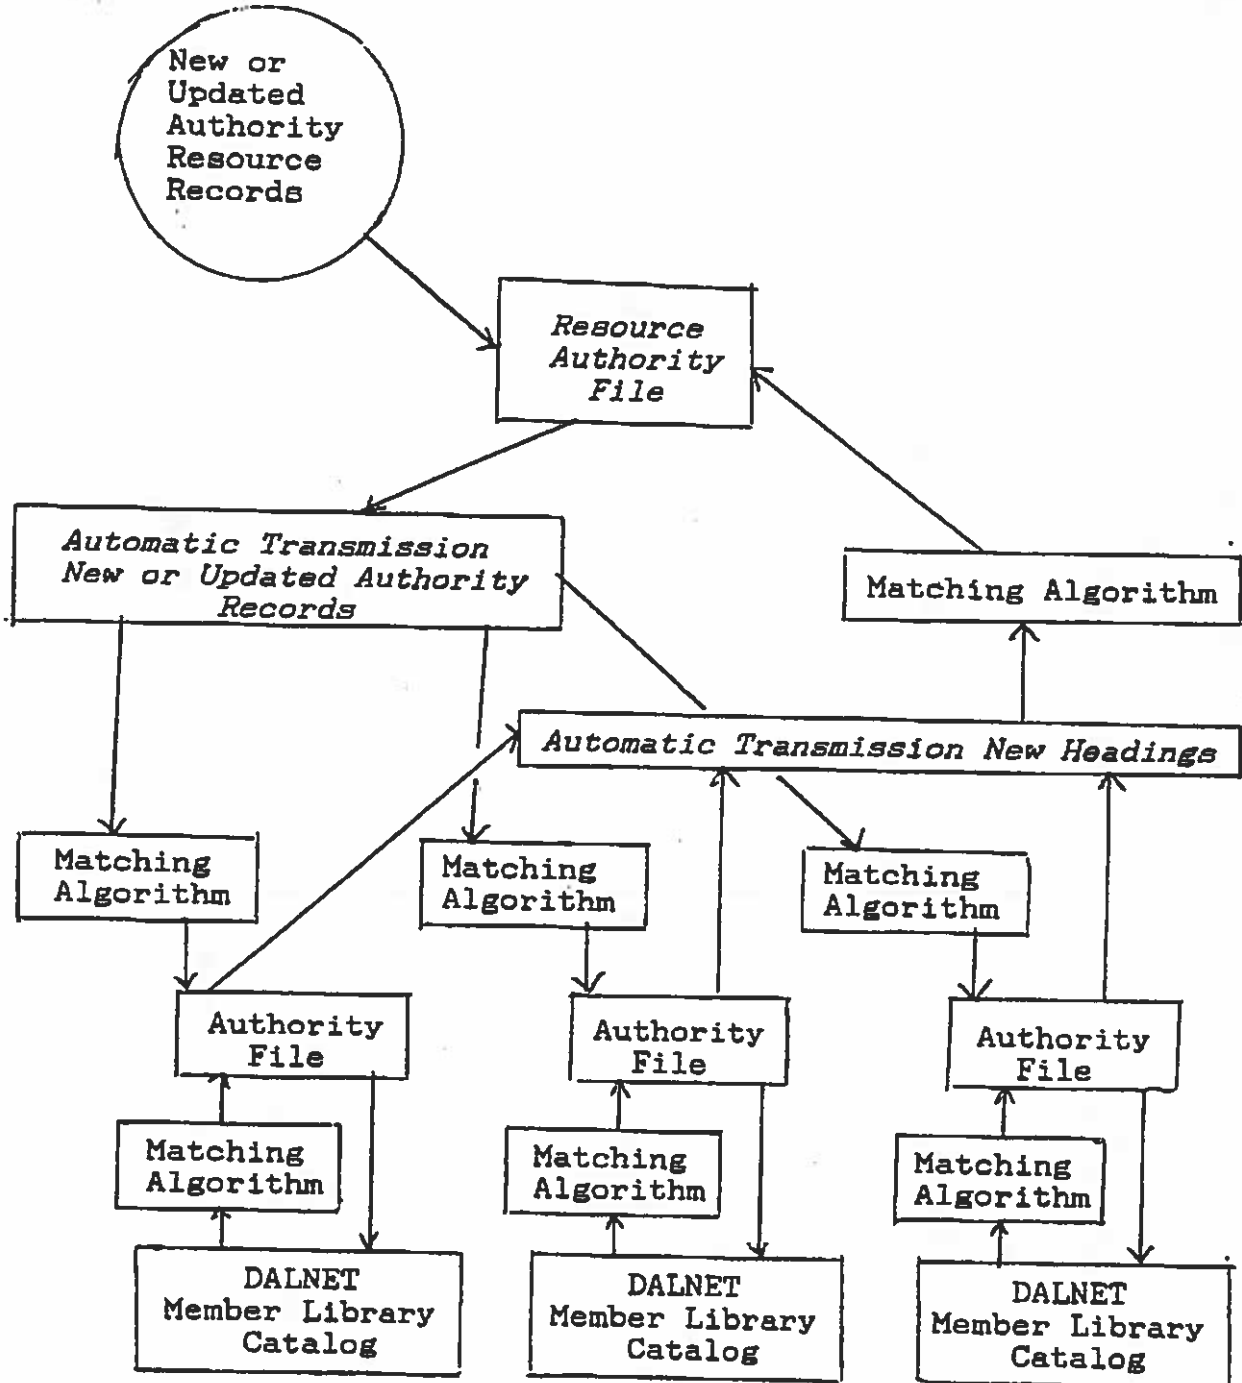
New or Updated Authority Resource Records

Resource Authority File

Automatic Transmission New or Updated Authority Records

Matching Algorithm

Automatic Transmission New Headings

Matching Algorithm

Matching Algorithm

Matching Algorithm

Authority File

Authority File

Authority File

Matching Algorithm

Matching Algorithm

Matching Algorithm

DALNET Member Library Catalog

DALNET Member Library Catalog

DALNET Member Library Catalog